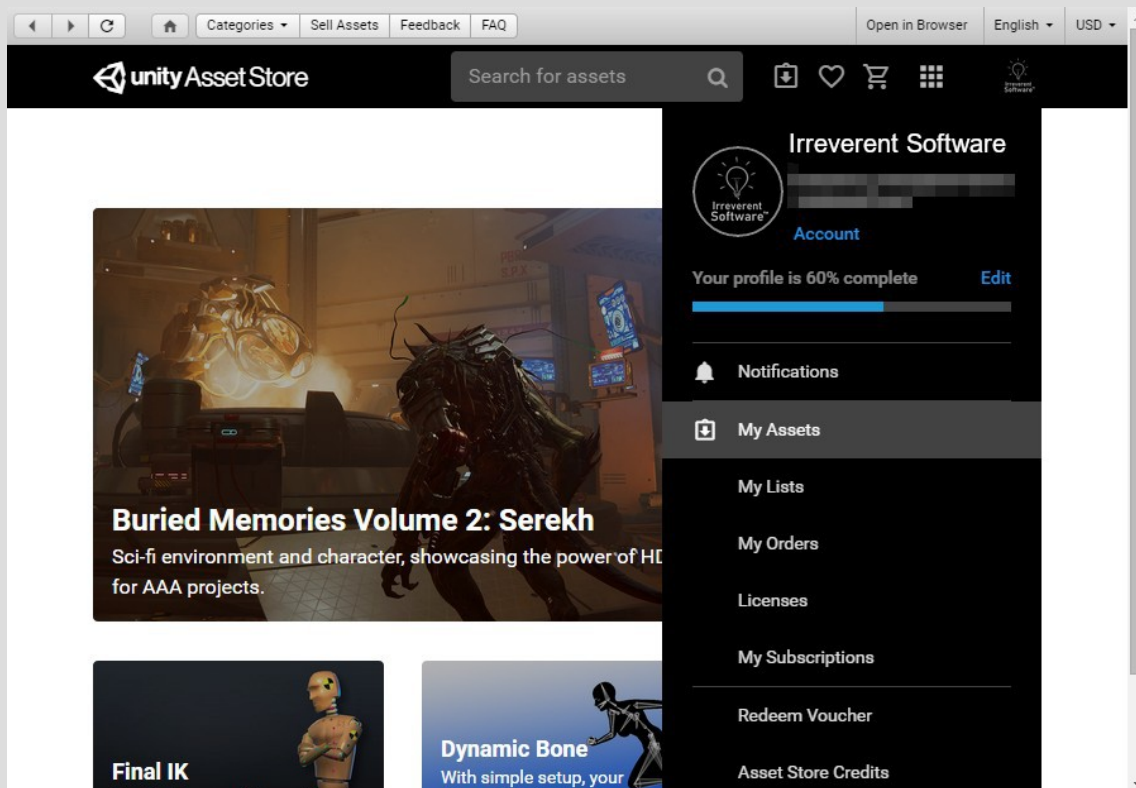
Categories ▾ Sell Assets Feedback FAQ

Open in Browser English ▾ USD ▾

unity Asset Store

Search for assets

Irreverent Software

Irreverent Software™

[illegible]

Account

Your profile is 60% complete

Edit

Notifications

My Assets

My Lists

My Orders

Licenses

My Subscriptions

Redeem Voucher

Asset Store Credits

Buried Memories Volume 2: Serekh

Sci-fi environment and character, showcasing the power of HD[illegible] for AAA projects.

Final IK

Dynamic Bone

With simple setup, your